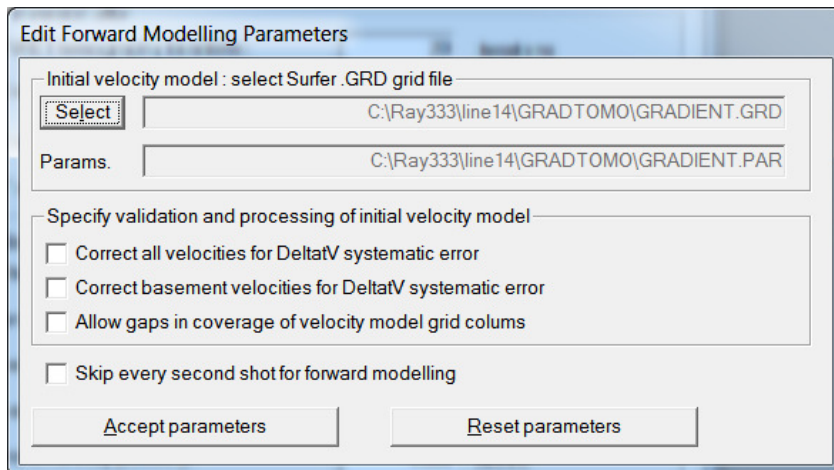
Edit Forward Modelling Parameters

Initial velocity model : select Surfer .GRD grid file

Select

C:\Ray333\line14\GRADTOMO\GRADIENT.GRD

Params.

C:\Ray333\line14\GRADTOMO\GRADIENT.PAR

Specify validation and processing of initial velocity model

Correct all velocities for DeltatV systematic error

Correct basement velocities for DeltatV systematic error

Allow gaps in coverage of velocity model grid colums

Skip every second shot for forward modelling

Accept parameters

Reset parameters